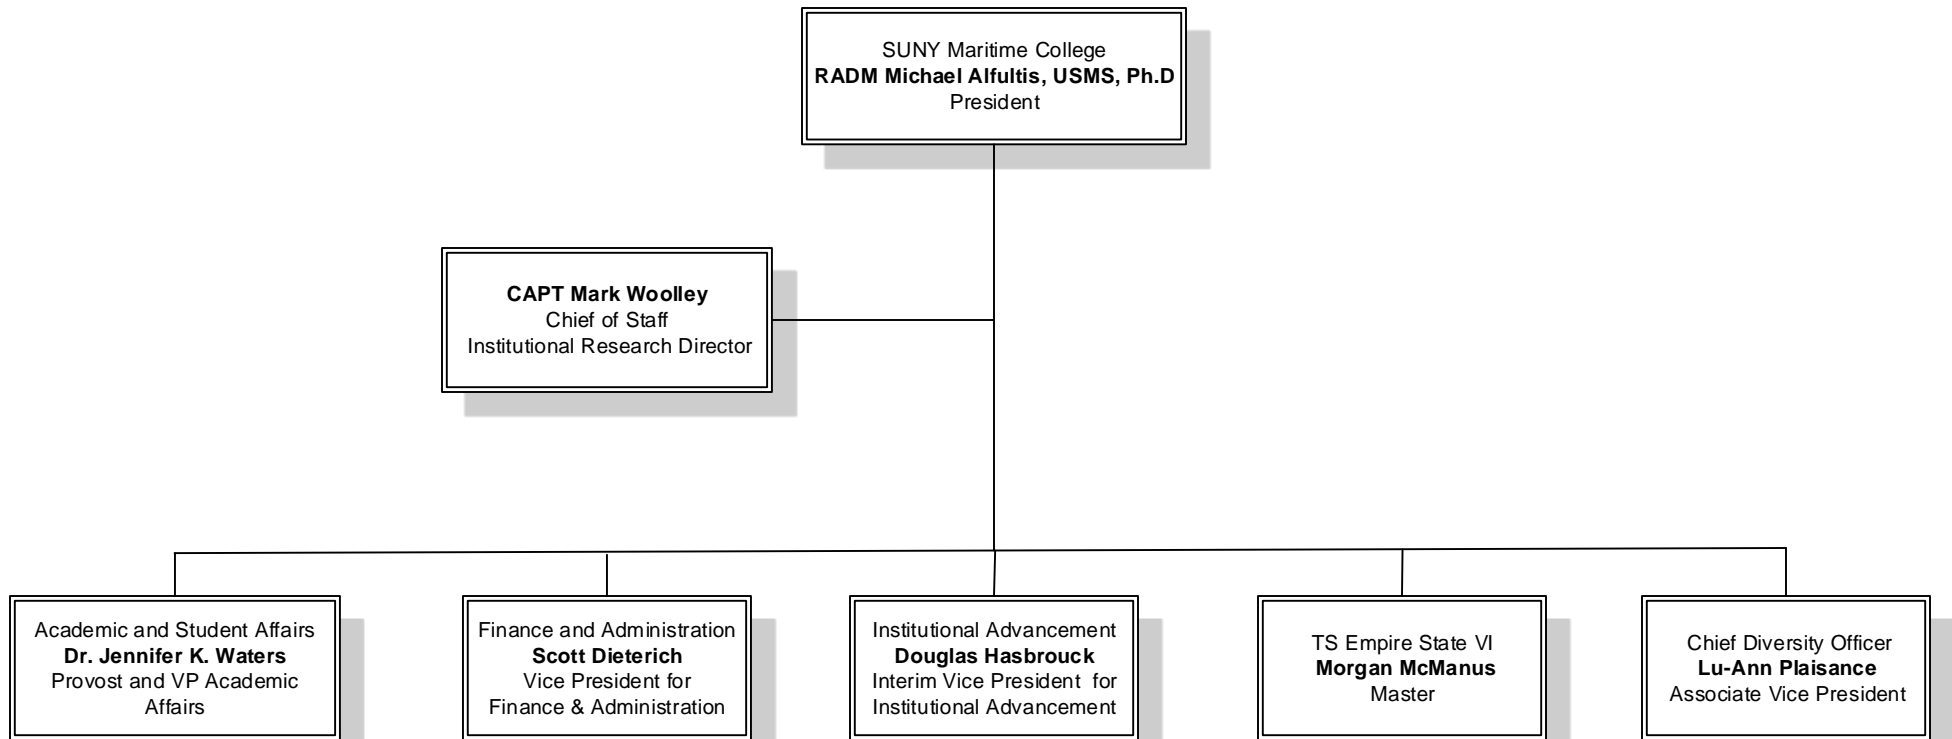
SUNY Maritime College
**RADM Michael Alfultis, USMS, Ph.D**
President

**CAPT Mark Woolley**
Chief of Staff
Institutional Research Director

Academic and Student Affairs
**Dr. Jennifer K. Waters**
Provost and VP Academic Affairs

Finance and Administration
**Scott Dieterich**
Vice President for Finance & Administration

Institutional Advancement
**Douglas Hasbrouck**
Interim Vice President for Institutional Advancement

TS Empire State VI
**Morgan McManus**
Master

Chief Diversity Officer
**Lu-Ann Plaisance**
Associate Vice President